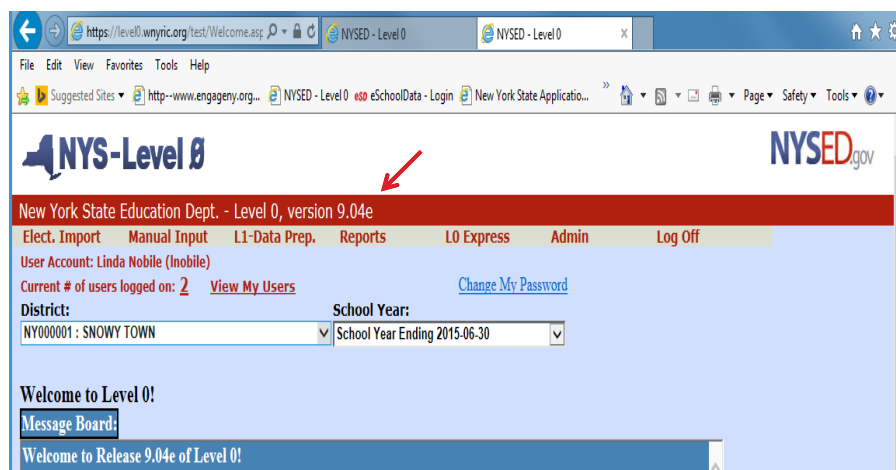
https://level0.wnyric.org/test/Welcome.asp
NYSED - Level 0
NYSED - Level 0

File Edit View Favorites Tools Help

Suggested Sites ▾ http--www.engageny.org... NYSED - Level 0 eSchoolData - Login New York State Applicatio...

Page ▾ Safety ▾ Tools ▾

NYS-Level 0

NYSED.gov

New York State Education Dept. - Level 0, version 9.04e

Elect. Import Manual Input L1-Data Prep. Reports L0 Express Admin Log Off

User Account: Linda Nobile (lnobile)

Current # of users logged on: 2 View My Users

Change My Password

District:
NY000001 : SNOWY TOWN

School Year:
School Year Ending 2015-06-30

Welcome to Level 0!

Message Board:

Welcome to Release 9.04e of Level 0!